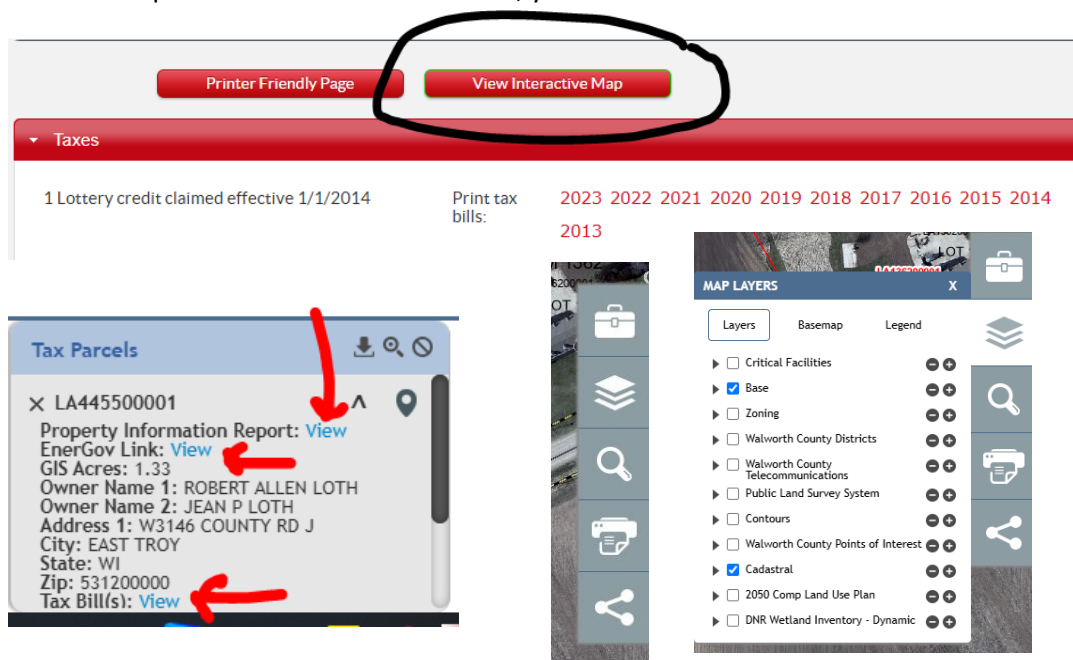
Printer Friendly Page

View Interactive Map

Taxes

1 Lottery credit claimed effective 1/1/2014

Print tax bills:

2023 2022 2021 2020 2019 2018 2017 2016 2015 2014 2013

Tax Parcels

LA445500001

Property Information Report: View
EnerGov Link: View
GIS Acres: 1.33
Owner Name 1: ROBERT ALLEN LOTH
Owner Name 2: JEAN P LOTH
Address 1: W3146 COUNTY RD J
City: EAST TROY
State: WI
Zip: 531200000
Tax Bill(s): View

LOT

MAP LAYERS X

Layers Basemap Legend

Critical Facilities
Base
Zoning
Walworth County Districts
Walworth County Telecommunications
Public Land Survey System
Contours
Walworth County Points of Interest
Cadastral
2050 Comp Land Use Plan
DNR Wetland Inventory - Dynamic